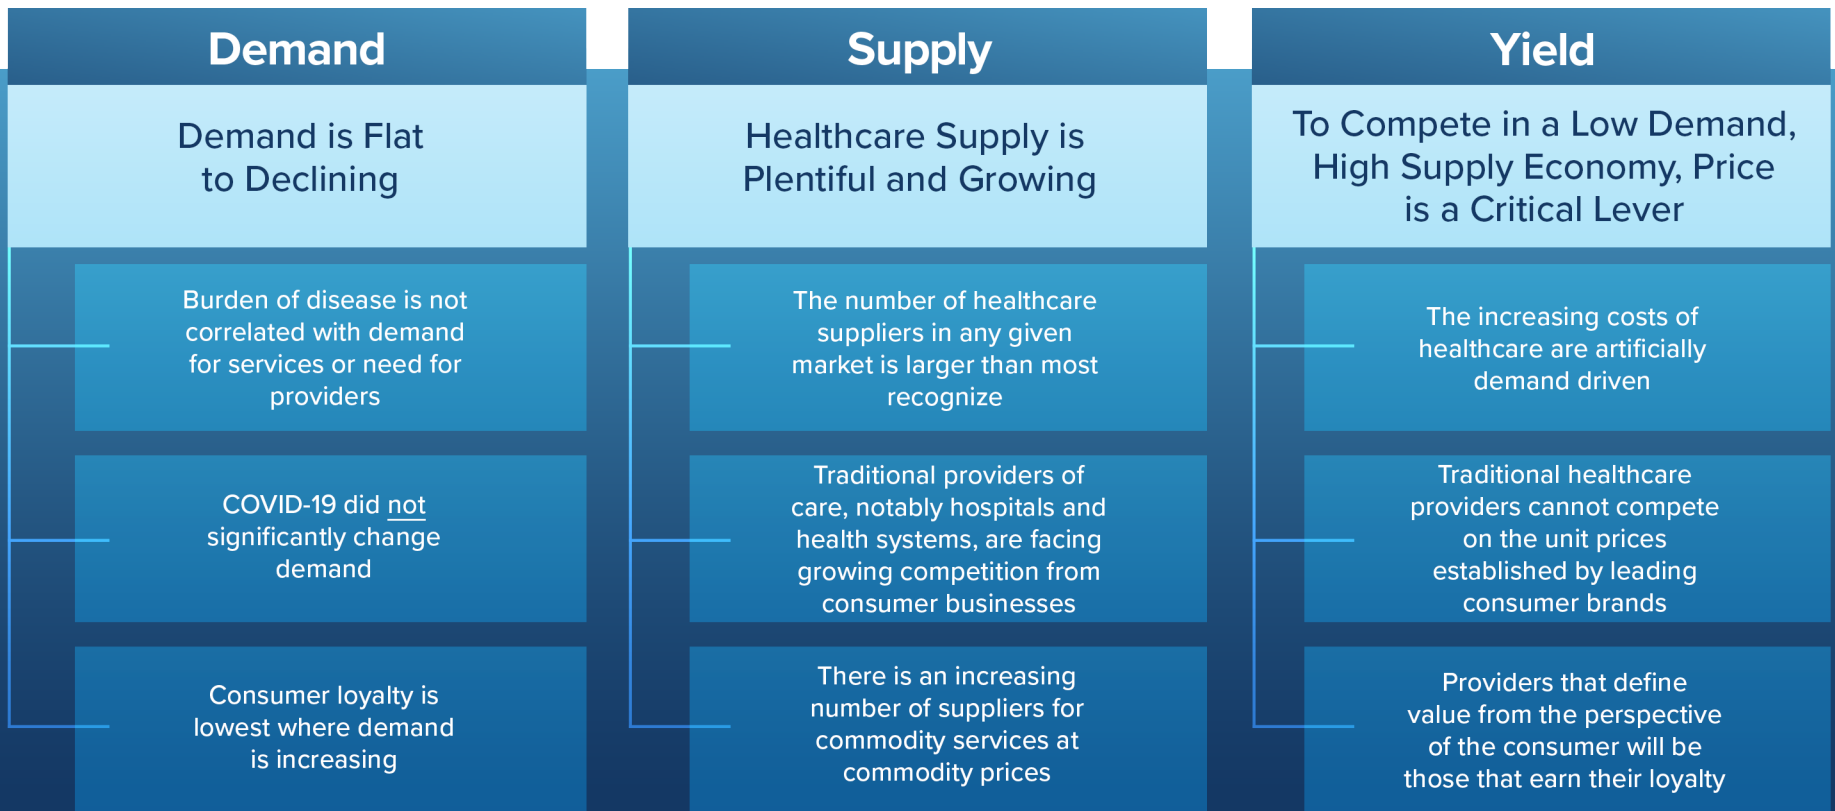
Demand

Demand is Flat to Declining

Burden of disease is not correlated with demand for services or need for providers

COVID-19 did not significantly change demand

Consumer loyalty is lowest where demand is increasing

Supply

Healthcare Supply is Plentiful and Growing

The number of healthcare suppliers in any given market is larger than most recognize

Traditional providers of care, notably hospitals and health systems, are facing growing competition from consumer businesses

There is an increasing number of suppliers for commodity services at commodity prices

Yield

To Compete in a Low Demand, High Supply Economy, Price is a Critical Lever

The increasing costs of healthcare are artificially demand driven

Traditional healthcare providers cannot compete on the unit prices established by leading consumer brands

Providers that define value from the perspective of the consumer will be those that earn their loyalty